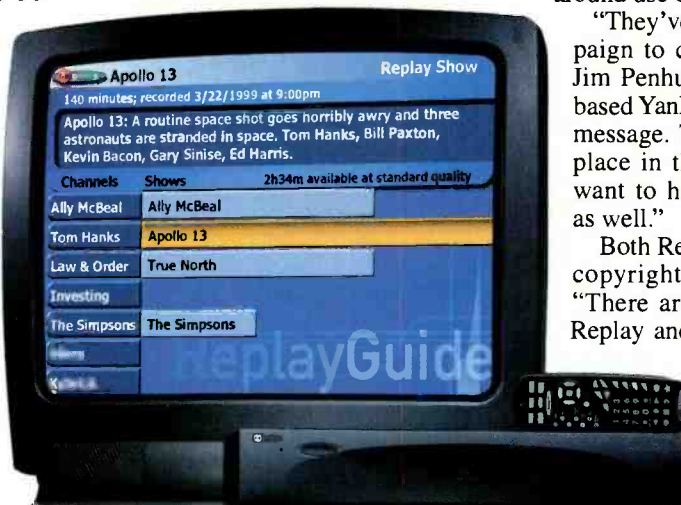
Apollo 13
Replay Show
140 minutes; recorded 3/22/1999 at 9:00pm
Apollo 13: A routine space shot goes horribly awry and three astronauts are stranded in space. Tom Hanks, Bill Paxton, Kevin Bacon, Gary Sinise, Ed Harris.

| Channels | Shows | 2h34m available at standard quality |
|---|---|---|
| Ally McBeal | Ally McBeal | |
| Tom Hanks | Apollo 13 | |
| Law & Order | True North | |
| Investing | | |
| The Simpsons | The Simpsons | |
| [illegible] | | |
| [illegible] | | |

ReplayGuide

around use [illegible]

"They've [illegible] paign to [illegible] Jim Penhu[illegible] based Yank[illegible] message. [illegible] place in t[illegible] want to h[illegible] as well."

Both Re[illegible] copyright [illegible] "There ar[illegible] Replay an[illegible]